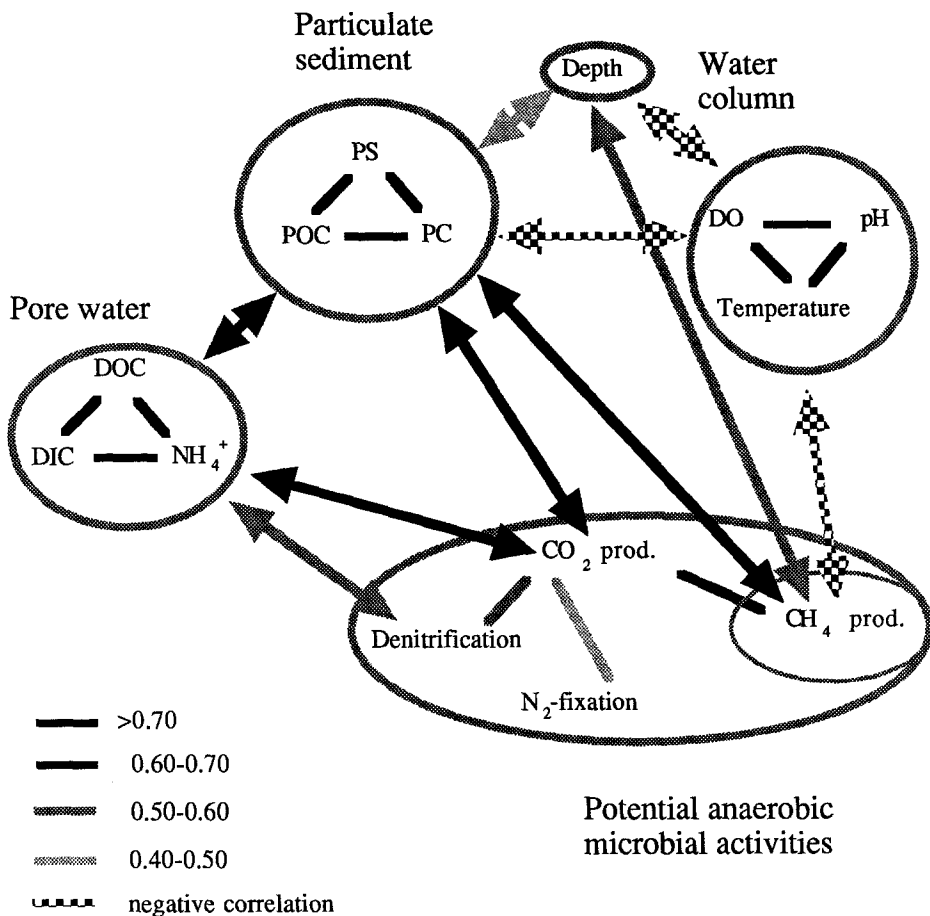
Particulate sediment

Depth

Water column

PS

POC

PC

DO

pH

Temperature

Pore water

DOC

DIC

$NH_4^+$

$CO_2$ prod.

Denitrification

$N_2$-fixation

$CH_4$ prod.

>0.70

0.60-0.70

0.50-0.60

0.40-0.50

negative correlation

Potential anaerobic microbial activities